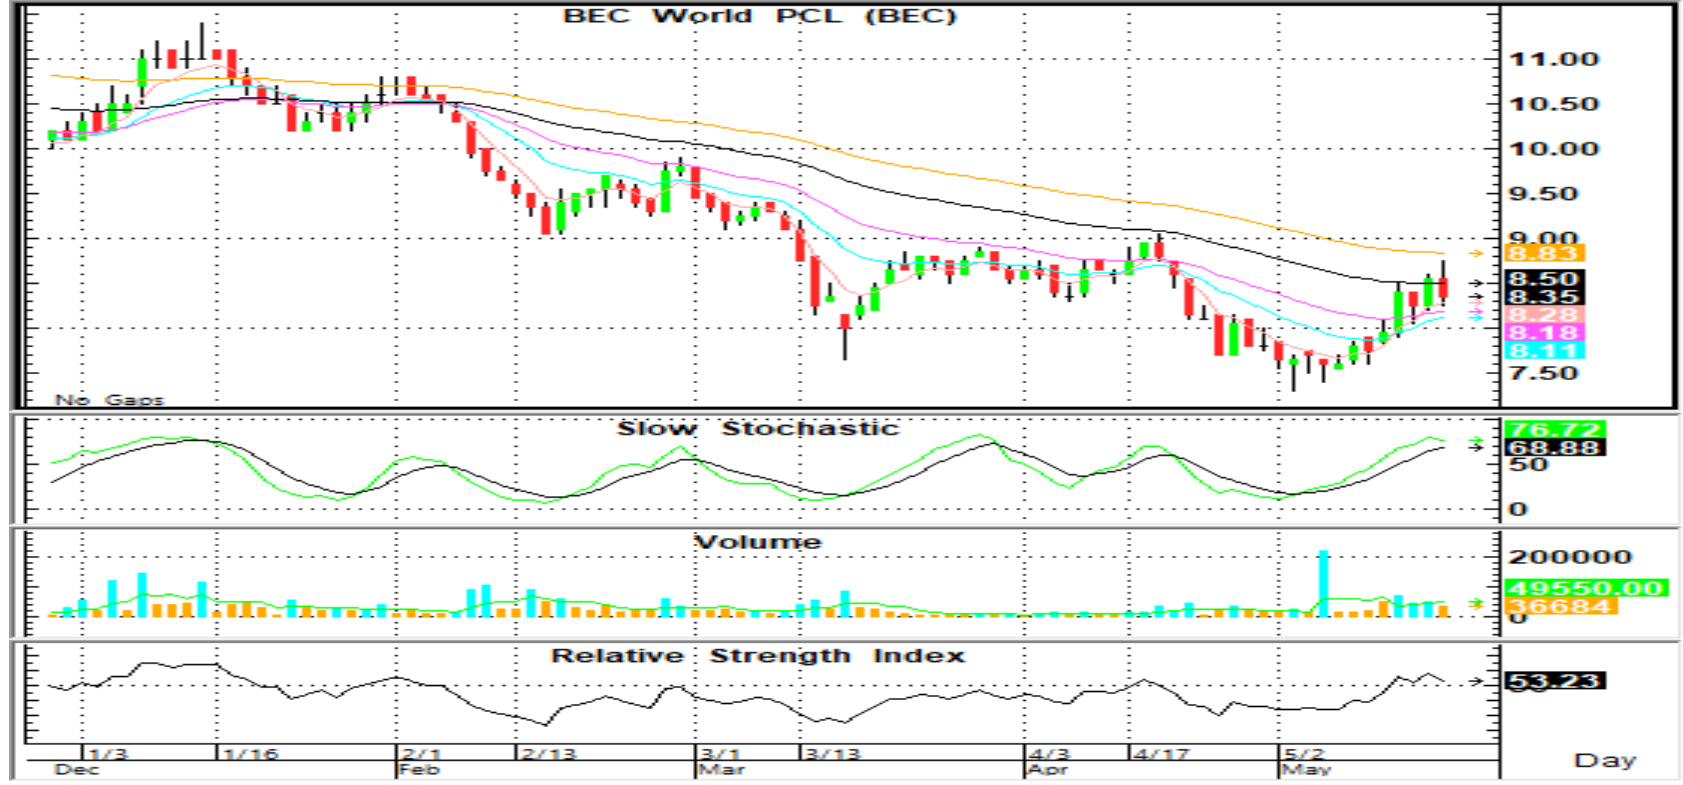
BEC World PCL (BEC)

11.00
10.50
10.00
9.50
9.00
8.83
8.50
8.35
8.28
8.18
8.11
7.50

No Gaps

Slow Stochastic

76.72
68.88
50
0

Volume

200000
49550.00
36684
0

Relative Strength Index

53.23

1/3 1/16 2/1 2/13 3/1 3/13 4/3 4/17 5/2
Dec Feb Mar Apr May

Day